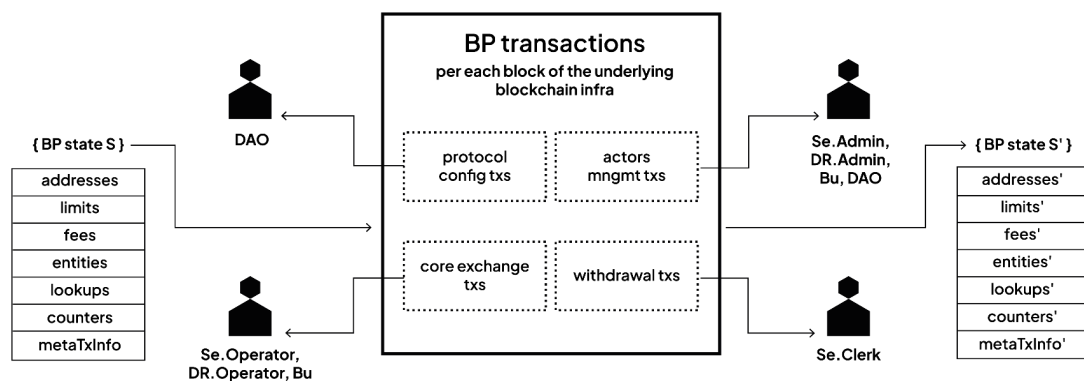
{ BP state S }

| addresses |
|---|
| limits |
| fees |
| entities |
| lookups |
| counters |
| metaTxInfo |

DAO

Se.Operator, DR.Operator, Bu

BP transactions

per each block of the underlying blockchain infra

protocol config txs

actors mngmt txs

core exchange txs

withdrawal txs

Se.Admin, DR.Admin, Bu, DAO

Se.Clerk

{ BP state S' }

| addresses' |
|---|
| limits' |
| fees' |
| entities' |
| lookups' |
| counters' |
| metaTxInfo' |